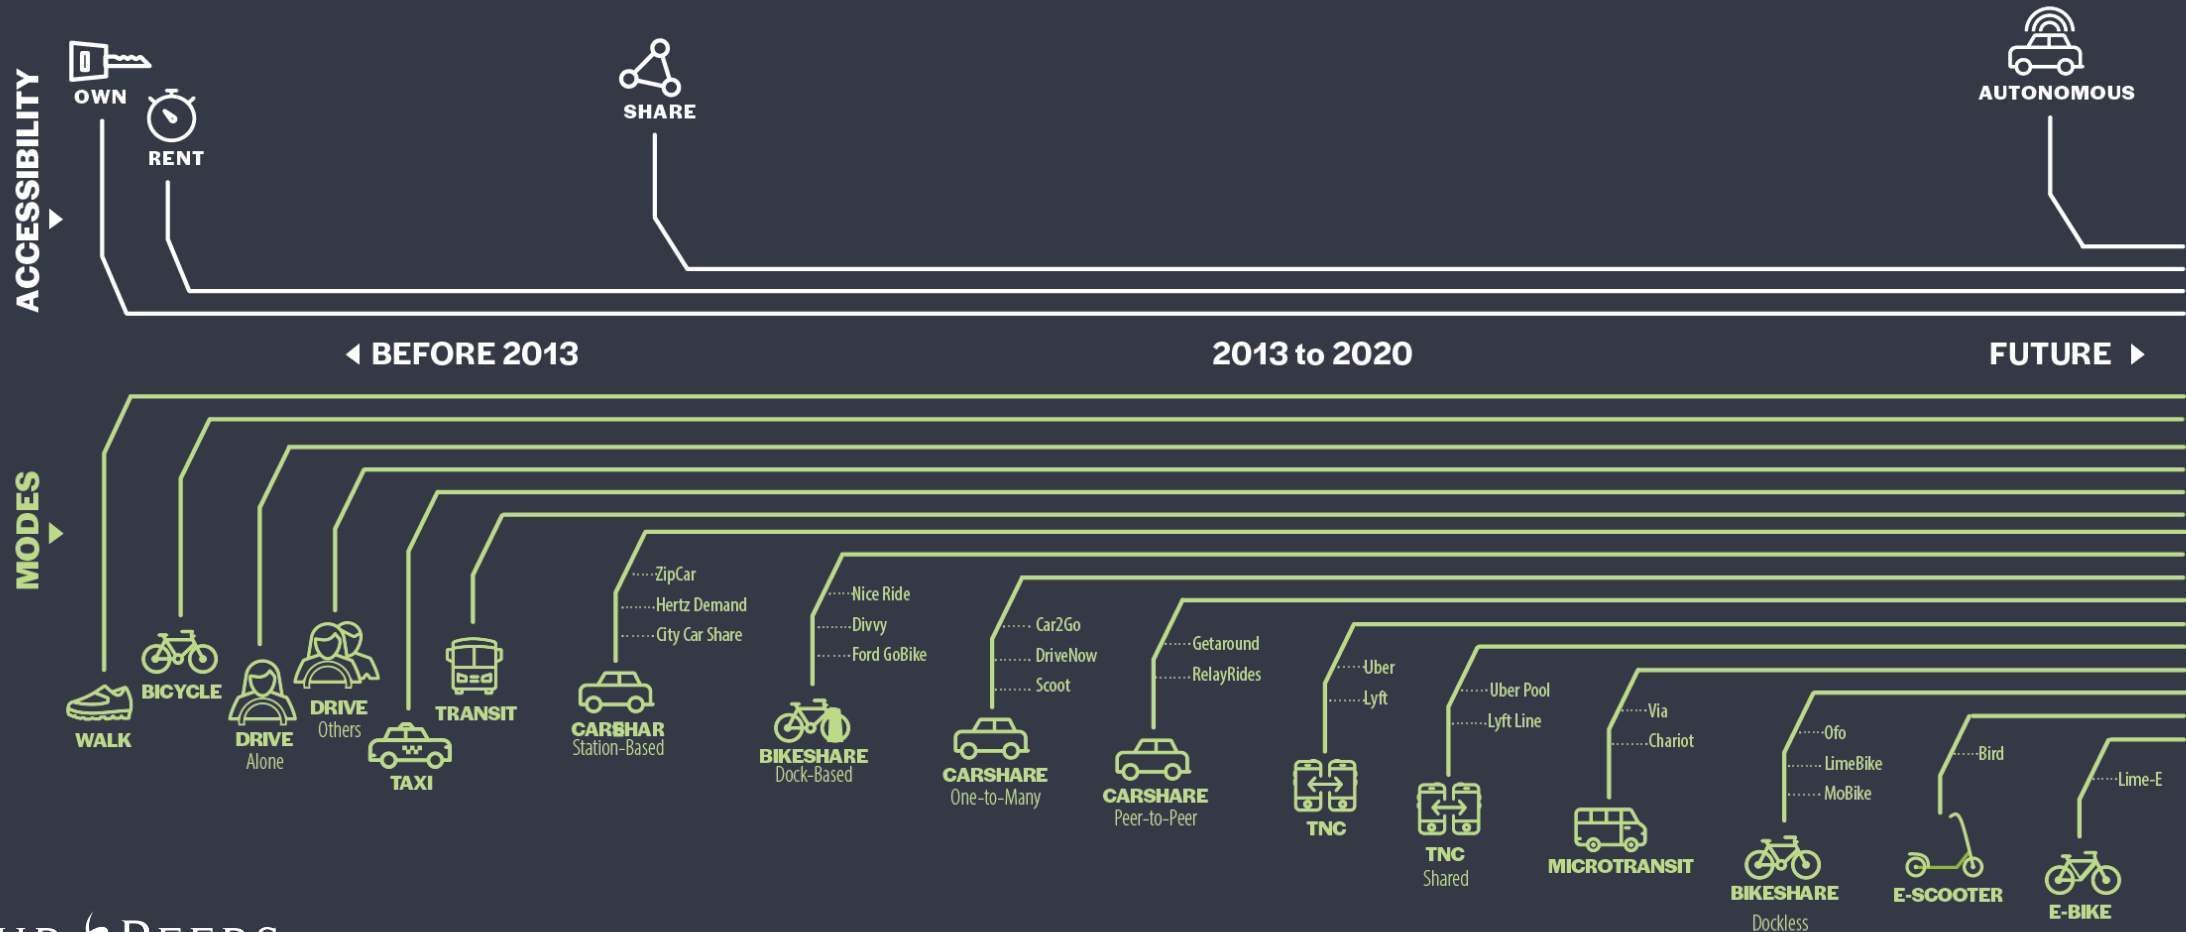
ACCESSIBILITY

OWN

RENT

SHARE

AUTONOMOUS

BEFORE 2013

2013 to 2020

FUTURE

MODES

WALK

BICYCLE

DRIVE Alone

DRIVE Others

TAXI

TRANSIT

ZipCar
Hertz Demand
City Car Share

CARSHARE Station-Based

Nice Ride
Divvy
Ford GoBike

BIKESHARE Dock-Based

Car2Go
DriveNow
Scoot

CARSHARE One-to-Many

Getaround
RelayRides

CARSHARE Peer-to-Peer

Uber
Lyft

TNC

Uber Pool
Lyft Line

TNC Shared

Via
Chariot

MICROTRANSIT

Ofo
LimeBike
MoBike

BIKESHARE Dockless

Bird

E-SCOOTER

Lime-E

E-BIKE

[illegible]